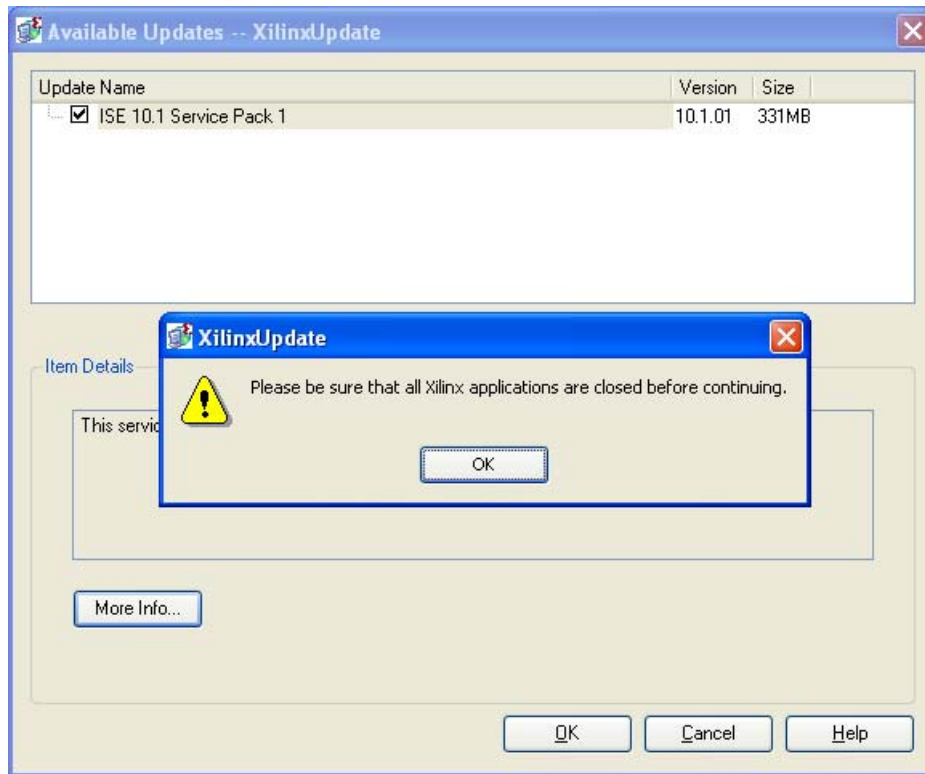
Available Updates -- XilinxUpdate

| Update Name | Version | Size |
|---|---|---|
| ☑ ISE 10.1 Service Pack 1 | 10.1.01 | 331MB |

XilinxUpdate

Please be sure that all Xilinx applications are closed before continuing.

OK

Item Details

This servic

More Info...

OK

Cancel

Help